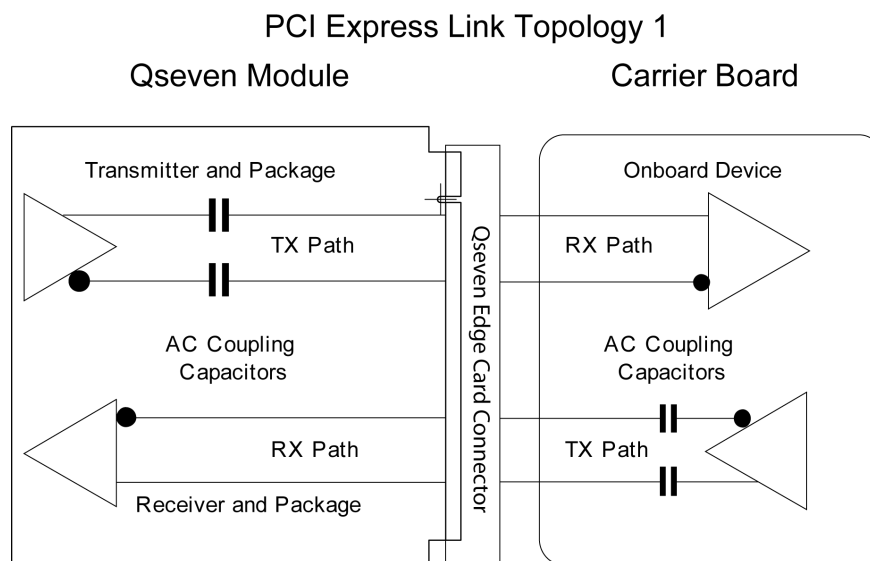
PCI Express Link Topology 1

Qseven Module

Carrier Board

Transmitter and Package

TX Path

AC Coupling Capacitors

RX Path

Receiver and Package

Qseven Edge Card Connector

Onboard Device

RX Path

AC Coupling Capacitors

TX Path